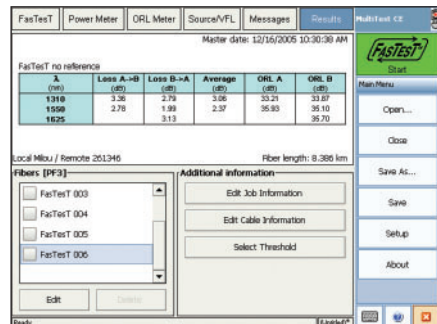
FasTesT | Power Meter | ORL Meter | Source/VFL | Messages | Results

MultiTest CE

Master date: 12/16/2005 10:30:38 AM

FasTesT no reference

| λ (nm) | Loss A->B (dB) | Loss B->A (dB) | Average (dB) | ORL A (dB) | ORL B (dB) |
|---|---|---|---|---|---|
| 1310 | 3.36 | 2.79 | 3.08 | 33.21 | 33.87 |
| 1550 | 2.78 | 1.99 | 2.37 | 35.93 | 35.10 |
| 1625 | | 3.13 | | | 35.70 |

Local Milou / Remote 261346

Fiber length: 8.386 km

Fibers [PF3]

FasTesT 003

FasTesT 004

FasTesT 005

FasTesT 006

Edit

Delete

Additional information

Edit Job Information

Edit Cable Information

Select Threshold

FasTesT

Start

Main Menu

Open...

Close

Save As...

Save

Setup

About

Ready